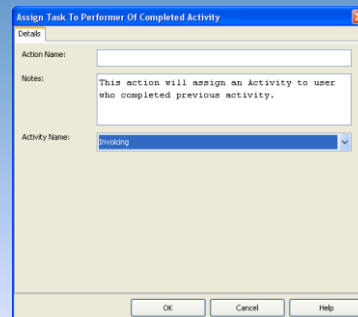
Assign Task To Performer Of Completed Activity

Details

Action Name:

Notes:

This action will assign an Activity to user who completed previous activity.

Activity Name:

Invoicing

OK

Cancel

Help